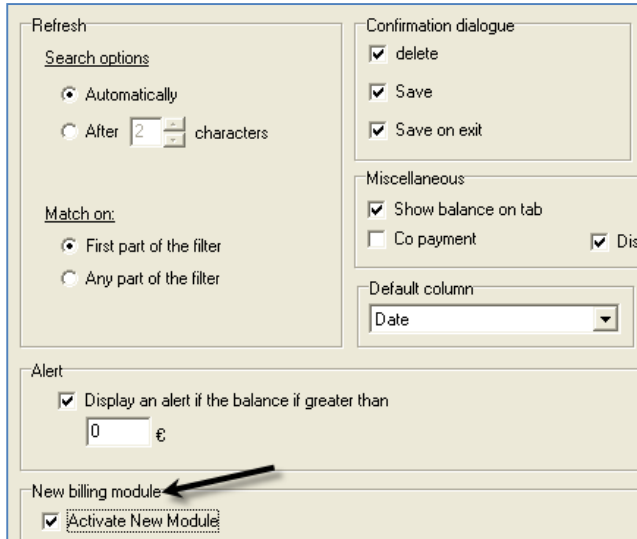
Refresh

Search options

Automatically

After 2 characters

Match on:

First part of the filter

Any part of the filter

Confirmation dialogue

delete

Save

Save on exit

Miscellaneous

Show balance on tab

Co payment

Dis

Default column

Date

Alert

Display an alert if the balance if greater than

0 €

New billing module

Activate New Module